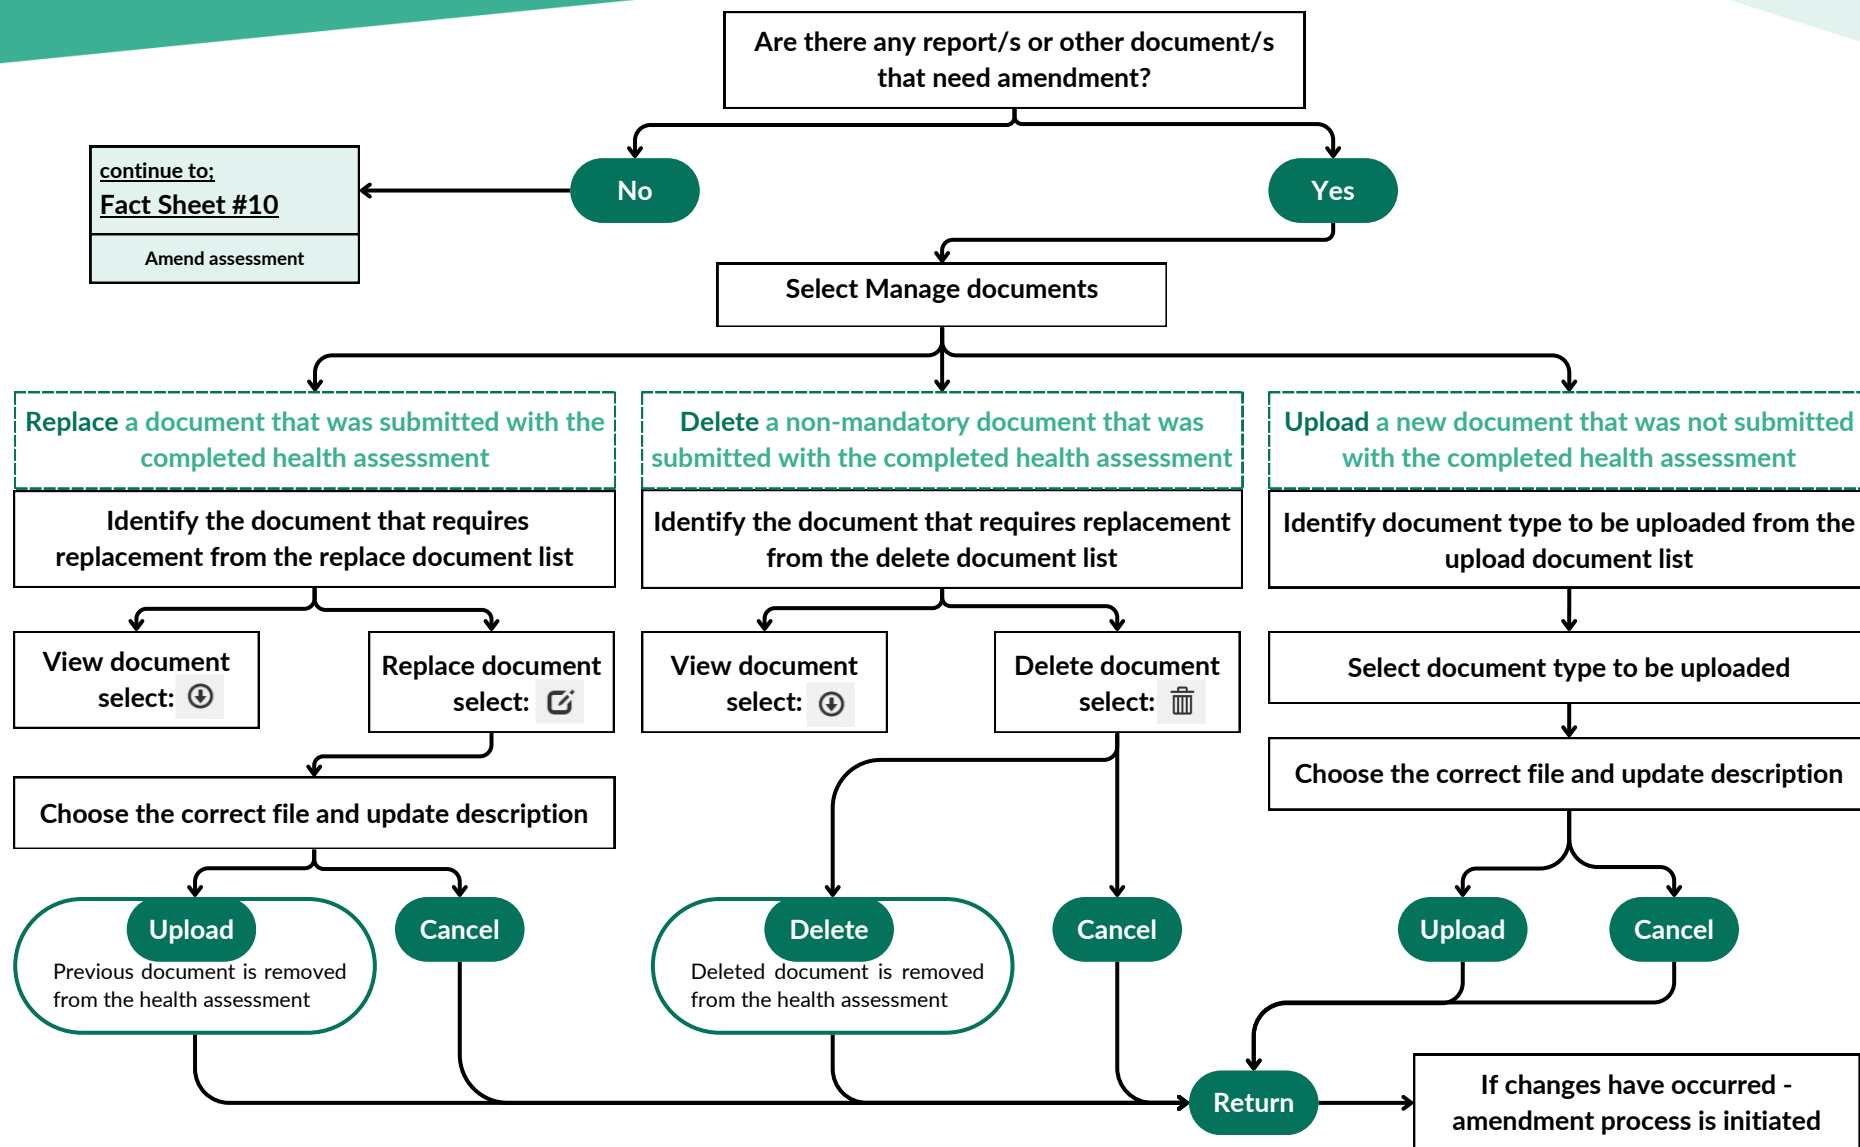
Are there any report/s or other document/s that need amendment?

No

Yes

continue to;
Fact Sheet #10

Amend assessment

Select Manage documents

Replace a document that was submitted with the completed health assessment

Delete a non-mandatory document that was submitted with the completed health assessment

Upload a new document that was not submitted with the completed health assessment

Identify the document that requires replacement from the replace document list

Identify the document that requires replacement from the delete document list

Identify document type to be uploaded from the upload document list

View document select:

Replace document select:

View document select:

Delete document select:

Select document type to be uploaded

Choose the correct file and update description

Choose the correct file and update description

Upload
Previous document is removed from the health assessment

Cancel

Delete
Deleted document is removed from the health assessment

Cancel

Upload

Cancel

Return

If changes have occurred - amendment process is initiated